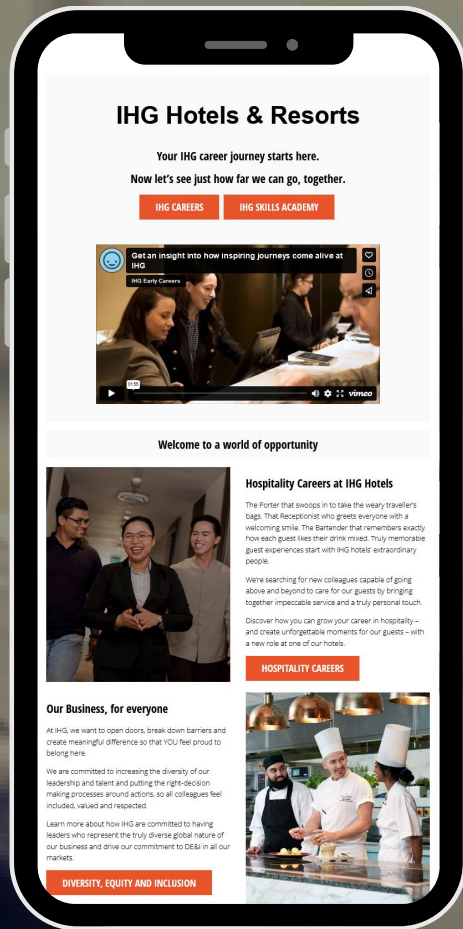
IHG Hotels & Resorts

Your IHG career journey starts here.

Now let's see just how far we can go, together.

IHG CAREERS

IHG SKILLS ACADEMY

Get an insight into how inspiring journeys come alive at IHG

IHG Early Careers

01:55

vimeo

Welcome to a world of opportunity

Hospitality Careers at IHG Hotels

The Porter that swoops in to take the weary traveller's bags. That Receptionist who greets everyone with a welcoming smile. The Bartender that remembers exactly how each guest likes their drink mixed. Truly memorable guest experiences start with IHG hotels' extraordinary people.

We're searching for new colleagues capable of going above and beyond to care for our guests by bringing together impeccable service and a truly personal touch.

Discover how you can grow your career in hospitality – and create unforgettable moments for our guests – with a new role at one of our hotels.

HOSPITALITY CAREERS

Our Business, for everyone

At IHG, we want to open doors, break down barriers and create meaningful difference so that YOU feel proud to belong here.

We are committed to increasing the diversity of our leadership and talent and putting the right-decision making processes around actions, so all colleagues feel included, valued and respected.

Learn more about how IHG are committed to having leaders who represent the truly diverse global nature of our business and drive our commitment to DE&I in all our markets.

DIVERSITY, EQUITY AND INCLUSION